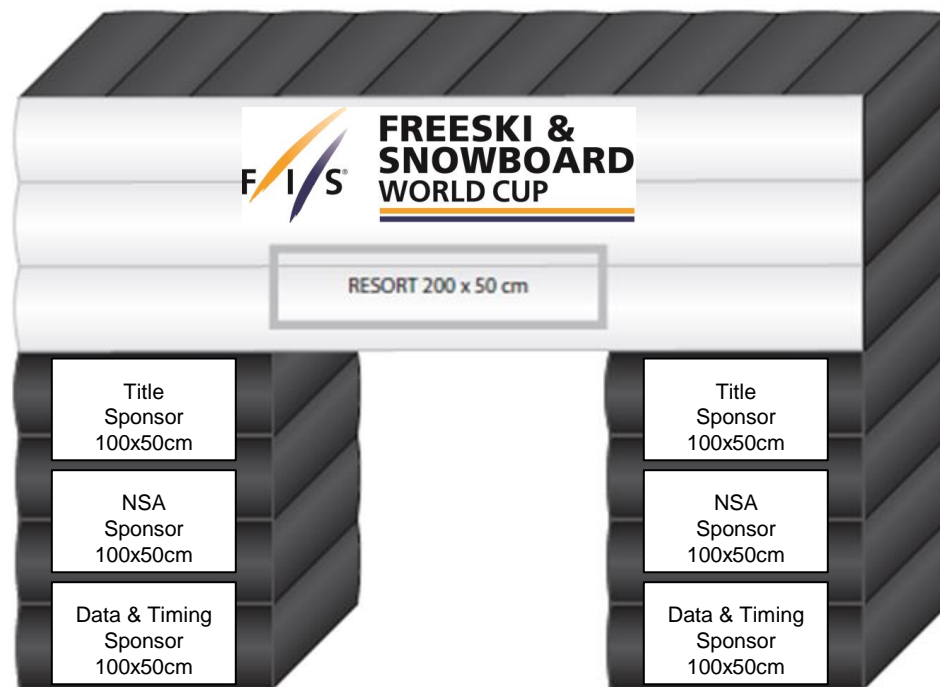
FIS
FREESKI &
SNOWBOARD
WORLD CUP

RESORT 200 x 50 cm

Title
Sponsor
100x50cm

NSA
Sponsor
100x50cm

Data & Timing
Sponsor
100x50cm

Title
Sponsor
100x50cm

NSA
Sponsor
100x50cm

Data & Timing
Sponsor
100x50cm